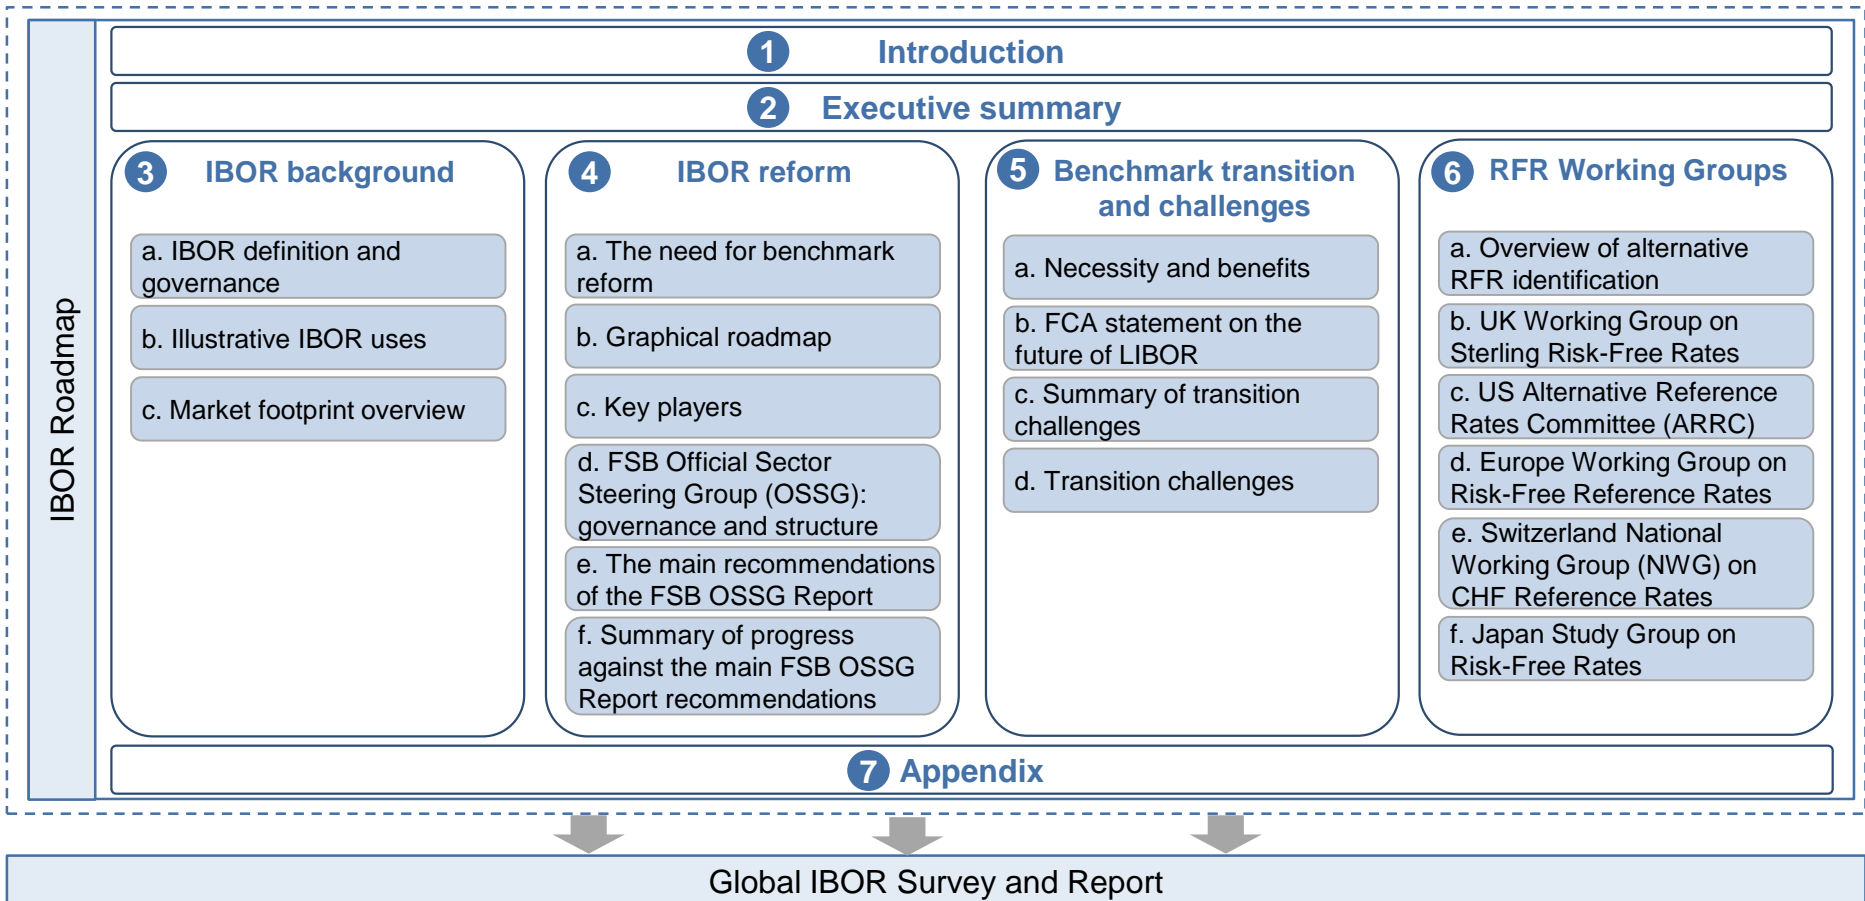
IBOR Roadmap

1 Introduction

2 Executive summary

3 IBOR background

a. IBOR definition and governance

b. Illustrative IBOR uses

c. Market footprint overview

4 IBOR reform

a. The need for benchmark reform

b. Graphical roadmap

c. Key players

d. FSB Official Sector Steering Group (OSSG): governance and structure

e. The main recommendations of the FSB OSSG Report

f. Summary of progress against the main FSB OSSG Report recommendations

5 Benchmark transition and challenges

a. Necessity and benefits

b. FCA statement on the future of LIBOR

c. Summary of transition challenges

d. Transition challenges

6 RFR Working Groups

a. Overview of alternative RFR identification

b. UK Working Group on Sterling Risk-Free Rates

c. US Alternative Reference Rates Committee (ARRC)

d. Europe Working Group on Risk-Free Reference Rates

e. Switzerland National Working Group (NWG) on CHF Reference Rates

f. Japan Study Group on Risk-Free Rates

7 Appendix

Global IBOR Survey and Report